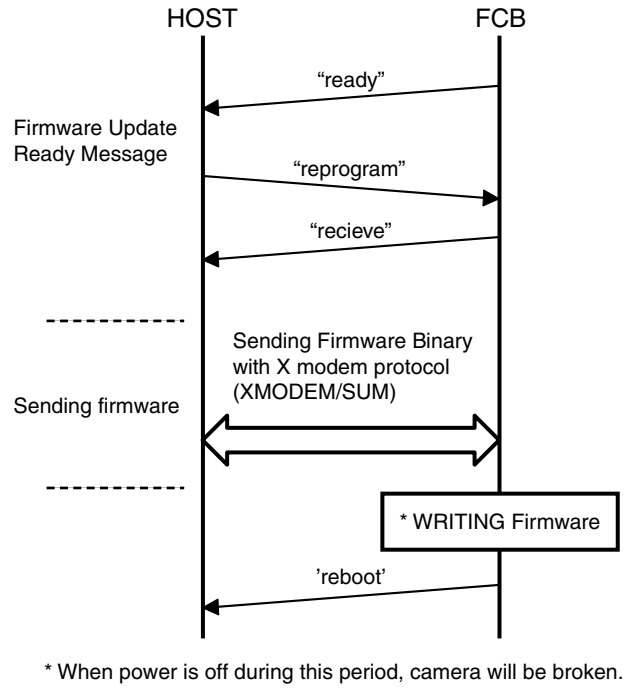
HOST

FCB

“ready”

Firmware Update Ready Message

“reprogram”

“recieve”

Sending Firmware Binary with X modem protocol (XMODEM/SUM)

Sending firmware

* WRITING Firmware

'reboot'

* When power is off during this period, camera will be broken.